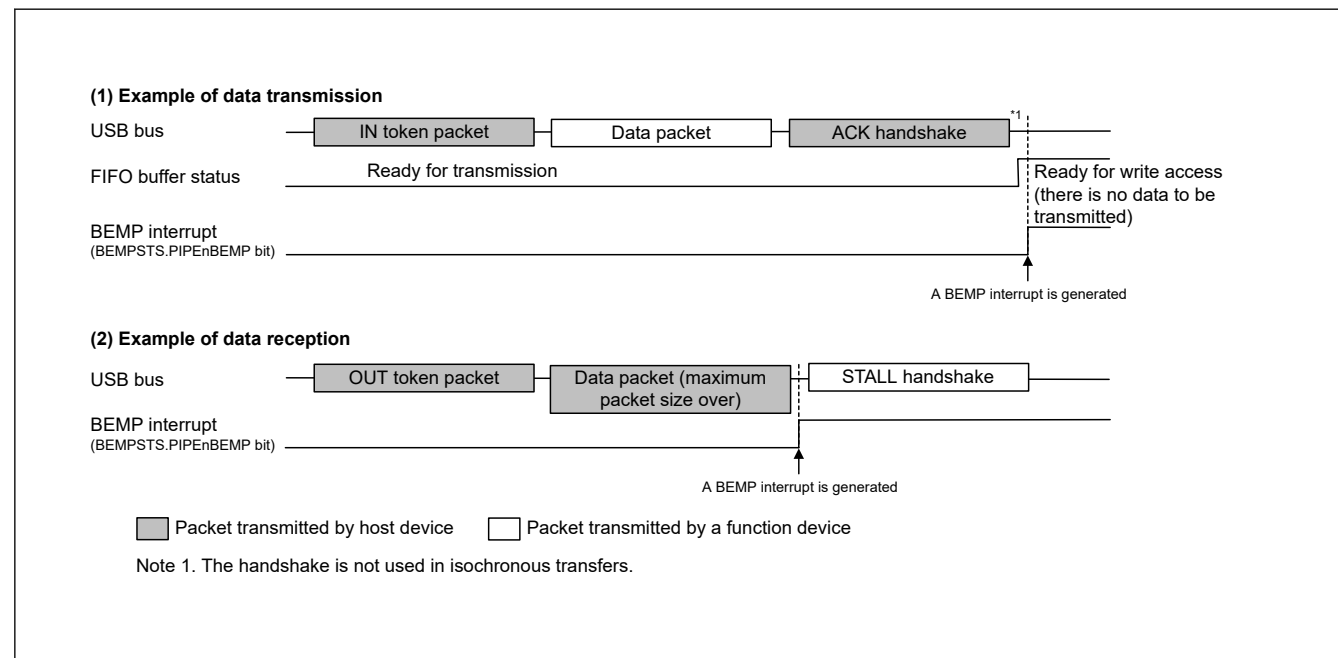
(1) Example of data transmission

USB bus

IN token packet

Data packet

ACK handshake

*1

FIFO buffer status

Ready for transmission

Ready for write access (there is no data to be transmitted)

BEMP interrupt
(BEMPSTS.PIPEnBEMP bit)

A BEMP interrupt is generated

(2) Example of data reception

USB bus

OUT token packet

Data packet (maximum packet size over)

STALL handshake

BEMP interrupt
(BEMPSTS.PIPEnBEMP bit)

A BEMP interrupt is generated

Packet transmitted by host device

Packet transmitted by a function device

Note 1. The handshake is not used in isochronous transfers.